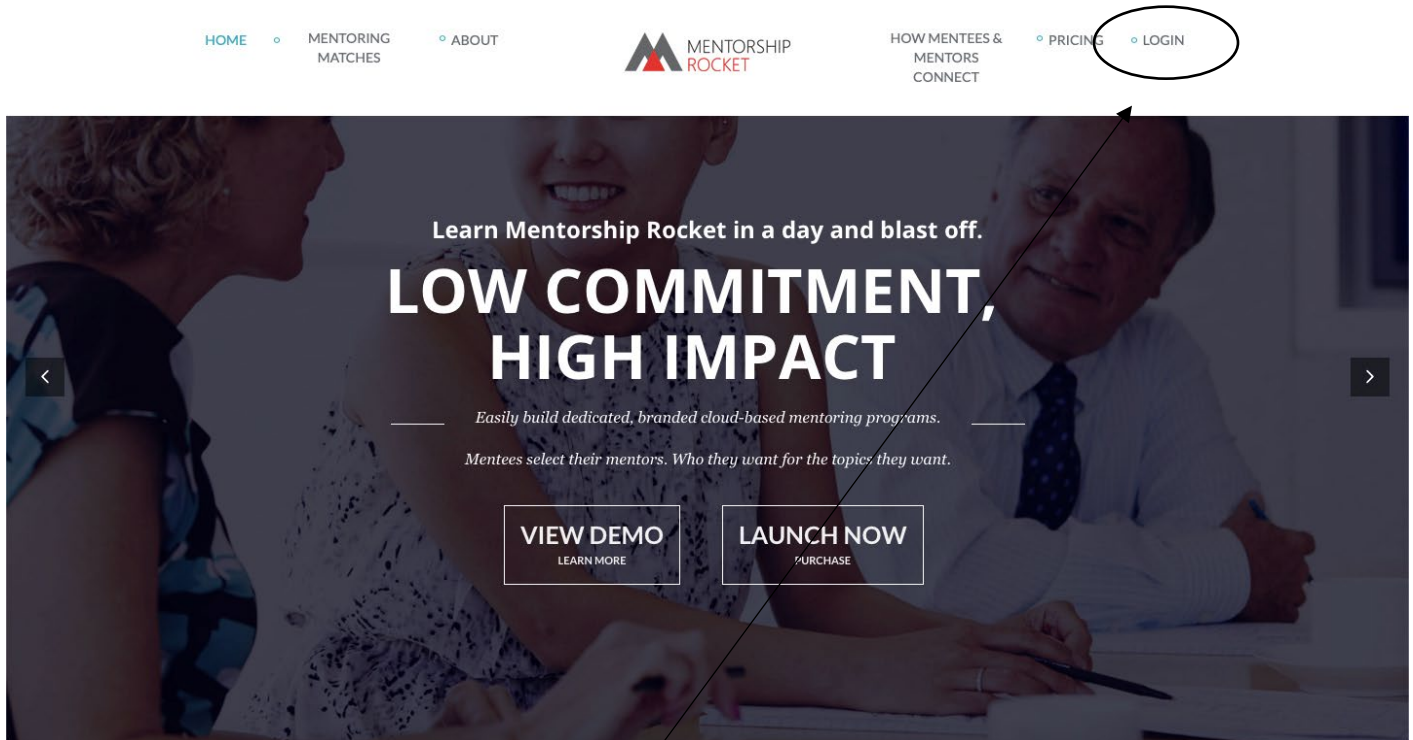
HOME MENTORING MATCHES ABOUT

MENTORSHIP ROCKET

HOW MENTEES & MENTORS CONNECT PRICING LOGIN

Learn Mentorship Rocket in a day and blast off.

LOW COMMITMENT, HIGH IMPACT

Easily build dedicated, branded cloud-based mentoring programs.

Mentees select their mentors. Who they want for the topics they want.

VIEW DEMO
LEARN MORE

LAUNCH NOW
PURCHASE